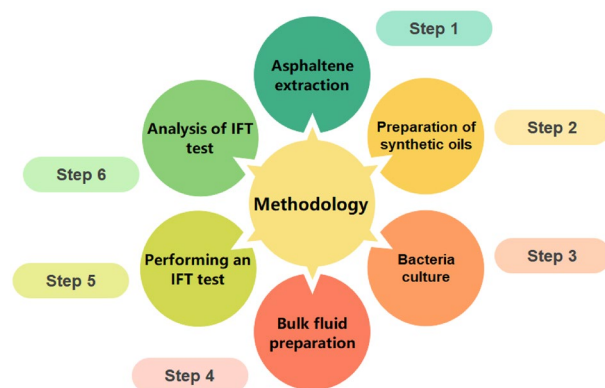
Step 1

Asphaltene extraction

Analysis of IFT test

Preparation of synthetic oils

Step 2

Step 6

Methodology

Performing an IFT test

Bacteria culture

Step 3

Step 5

Bulk fluid preparation

Step 4